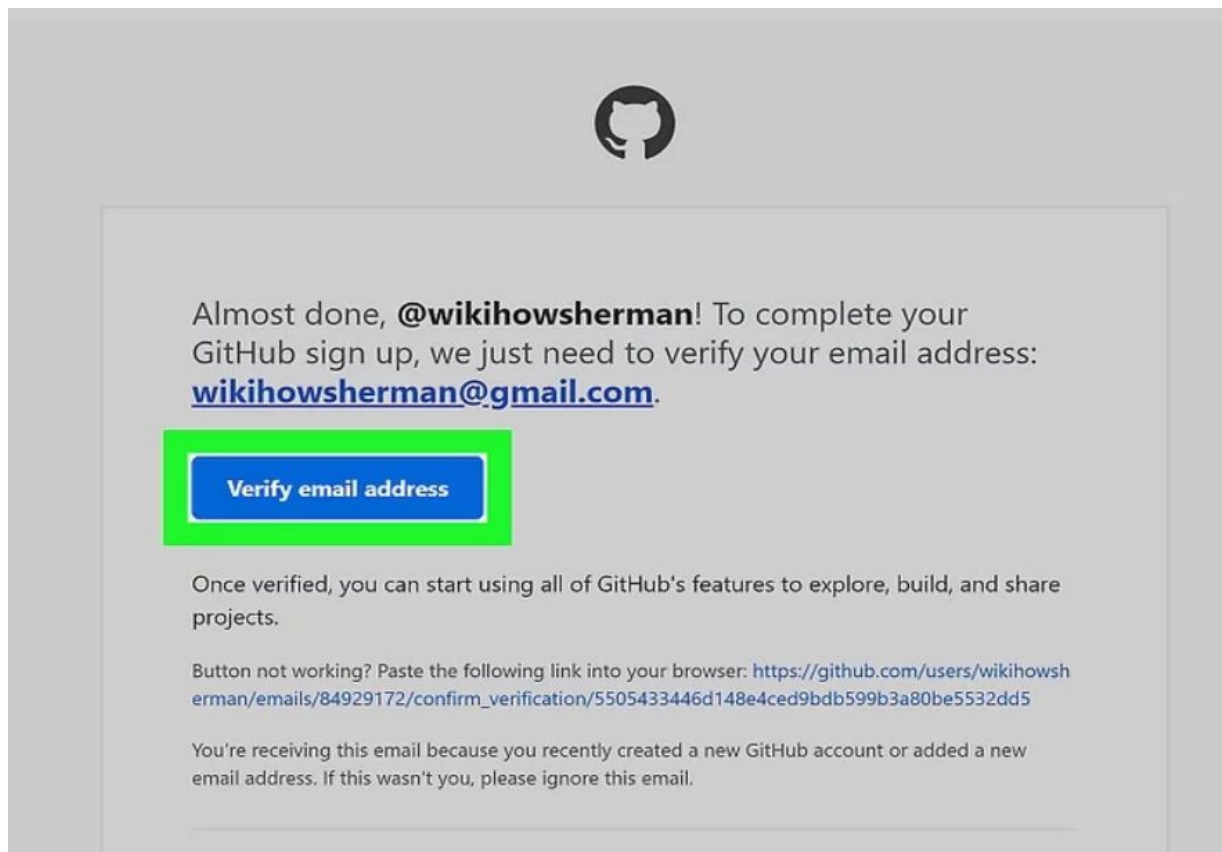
Almost done, **@wikihowsherman**! To complete your GitHub sign up, we just need to verify your email address: wikihowsherman@gmail.com.

Verify email address

Once verified, you can start using all of GitHub's features to explore, build, and share projects.

Button not working? Paste the following link into your browser: https://github.com/users/wikihowsherman/emails/84929172/confirm_verification/5505433446d148e4ced9bdb599b3a80be5532dd5

You're receiving this email because you recently created a new GitHub account or added a new email address. If this wasn't you, please ignore this email.